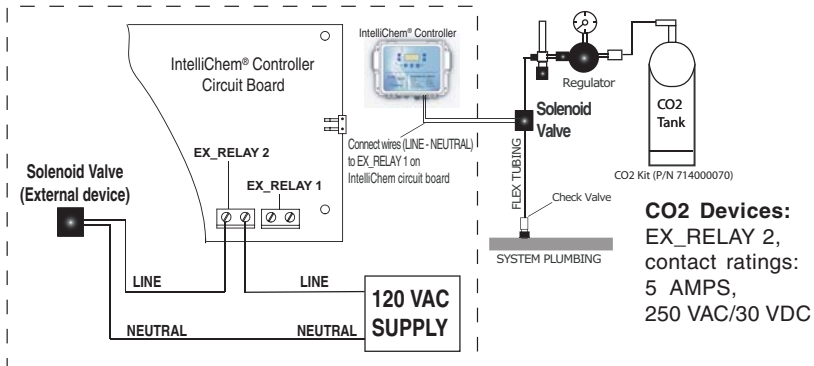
IntelliChem® Controller Circuit Board

IntelliChem® Controller

Regulator

CO2 Tank

Solenoid Valve

Connect wires (LINE - NEUTRAL) to EX_RELAY 1 on IntelliChem circuit board

CO2 Kit (P/N 714000070)

EX_RELAY 2

EX_RELAY 1

Solenoid Valve (External device)

FLEX TUBING

Check Valve

SYSTEM PLUMBING

CO2 Devices:
EX_RELAY 2, contact ratings: 5 AMPS, 250 VAC/30 VDC

LINE

LINE

NEUTRAL

NEUTRAL

120 VAC SUPPLY